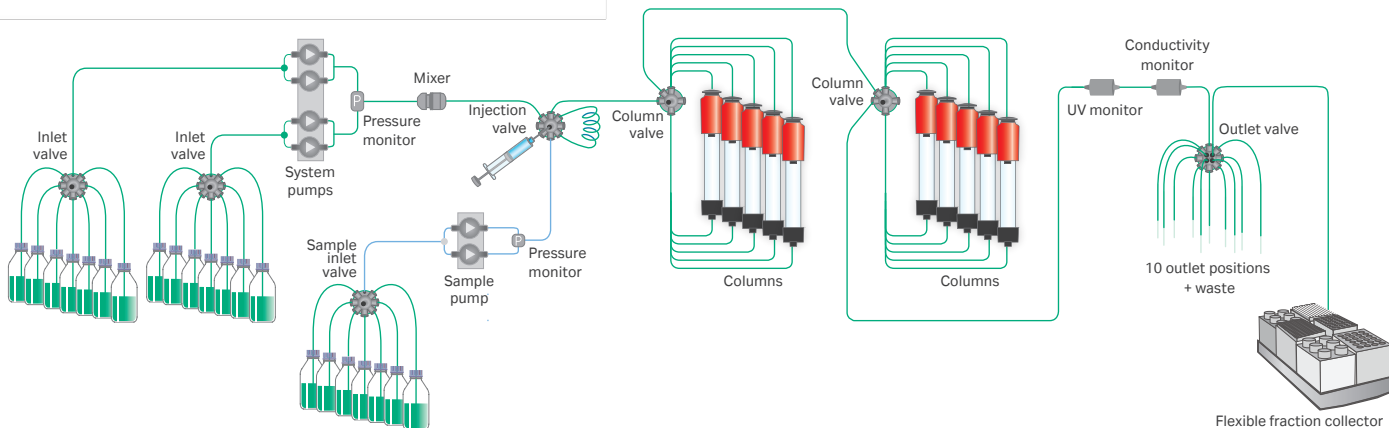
Inlet valve

Inlet valve

System pumps

P

Pressure monitor

Mixer

Injection valve

Sample inlet valve

Sample pump

P

Pressure monitor

Column valve

Columns

Column valve

Columns

UV monitor

Conductivity monitor

Outlet valve

10 outlet positions + waste

Flexible fraction collector